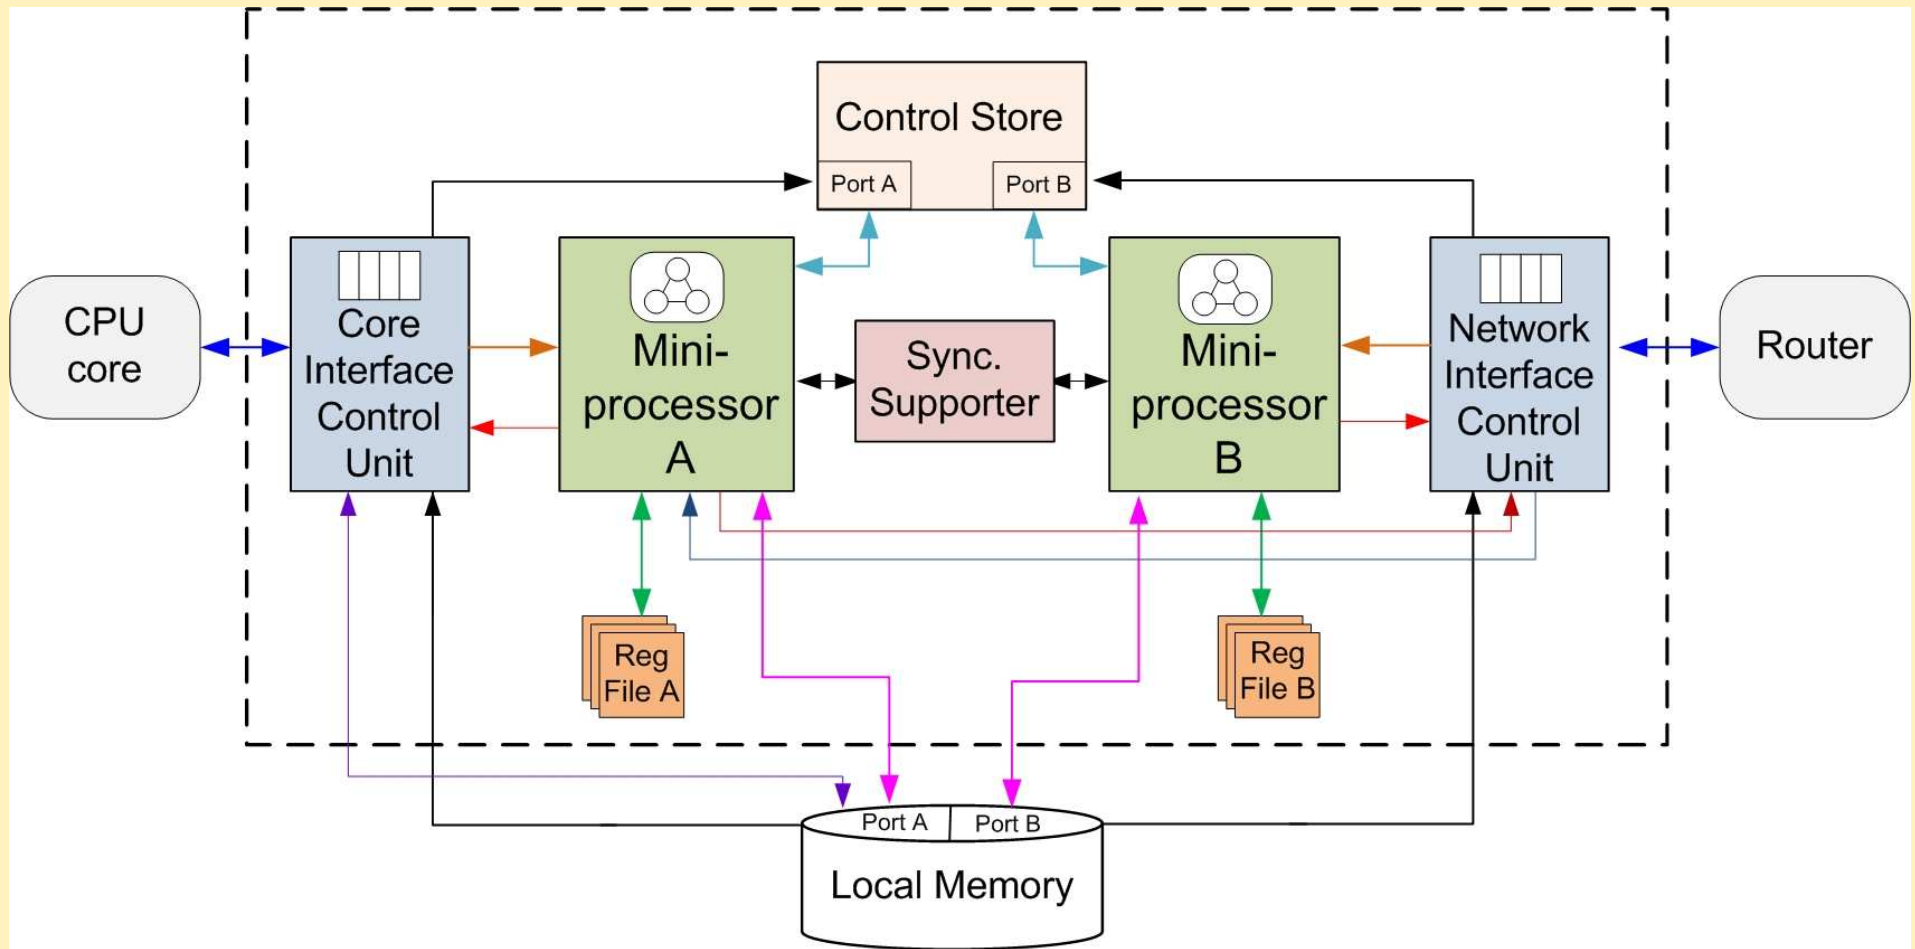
Control Store

Port A

Port B

CPU core

Core Interface Control Unit

Mini-processor A

Sync. Supporter

Mini-processor B

Network Interface Control Unit

Router

Reg File A

Reg File B

Port A

Port B

Local Memory